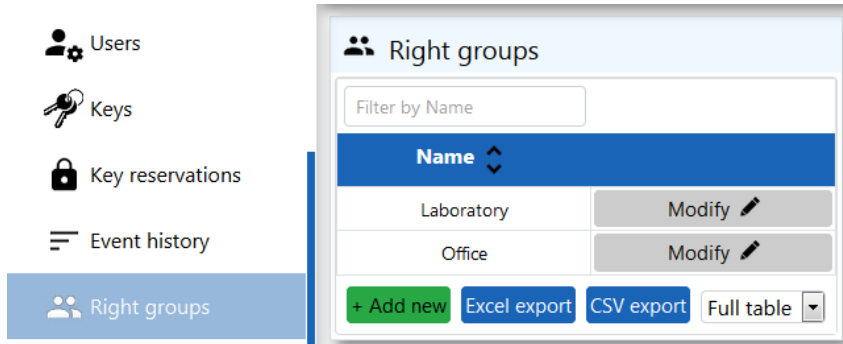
Users

Keys

Key reservations

Event history

Right groups

Right groups

Filter by Name

| Name | |
|---|---|
| Laboratory | Modify |
| Office | Modify |

+ Add new Excel export CSV export Full table